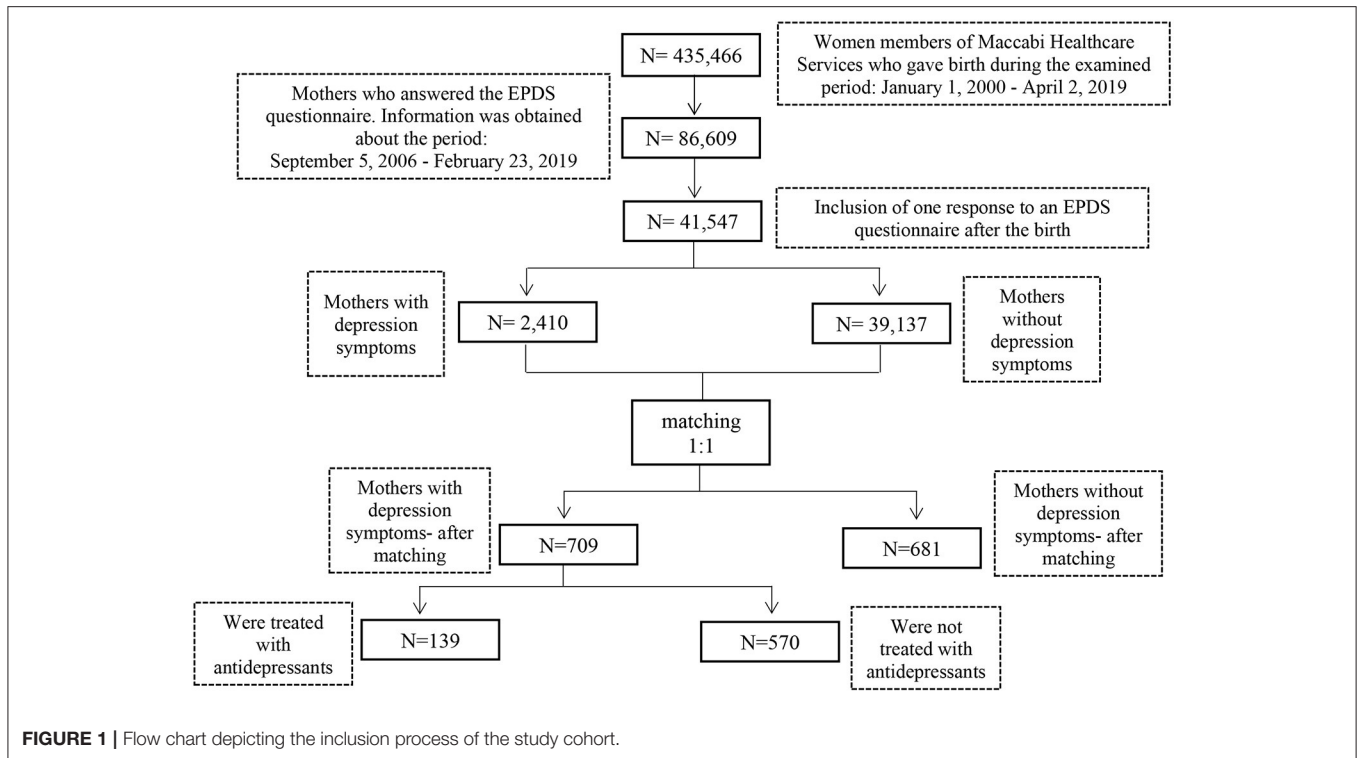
N= 435,466

Women members of Maccabi Healthcare Services who gave birth during the examined period: January 1, 2000 - April 2, 2019

Mothers who answered the EPDS questionnaire. Information was obtained about the period: September 5, 2006 - February 23, 2019

N= 86,609

N= 41,547

Inclusion of one response to an EPDS questionnaire after the birth

Mothers with depression symptoms

N= 2,410

N= 39,137

Mothers without depression symptoms

matching 1:1

Mothers with depression symptoms- after matching

N=709

N=681

Mothers without depression symptoms- after matching

Were treated with antidepressants

N=139

N=570

Were not treated with antidepressants

**FIGURE 1 |** Flow chart depicting the inclusion process of the study cohort.